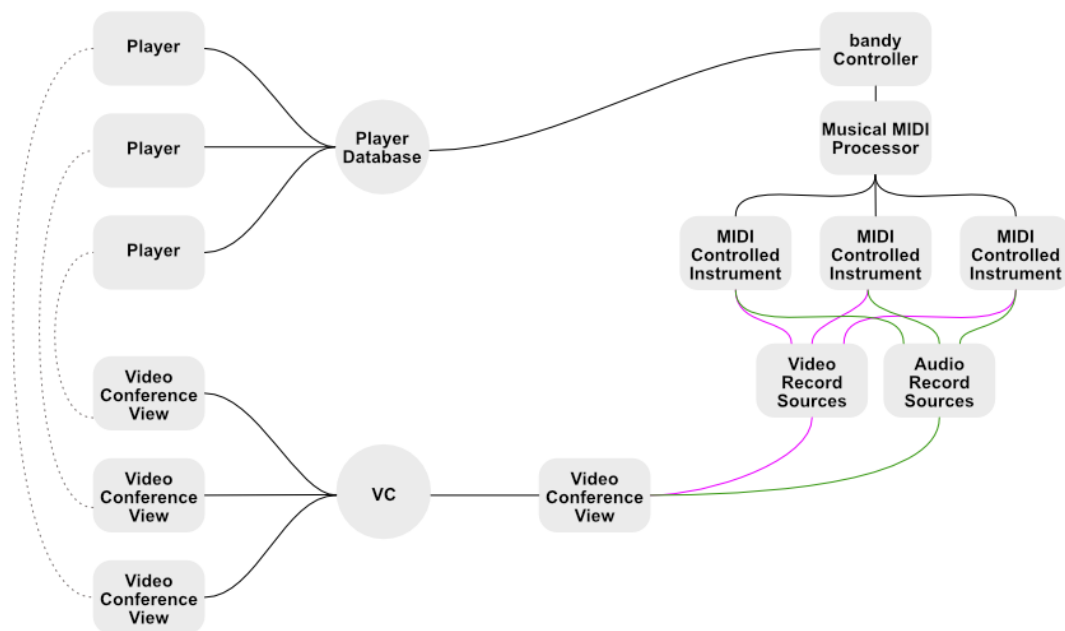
Player

Player

Player

Player Database

bandy Controller

Musical MIDI Processor

MIDI Controlled Instrument

MIDI Controlled Instrument

MIDI Controlled Instrument

Video Record Sources

Audio Record Sources

Video Conference View

Video Conference View

Video Conference View

VC

Video Conference View